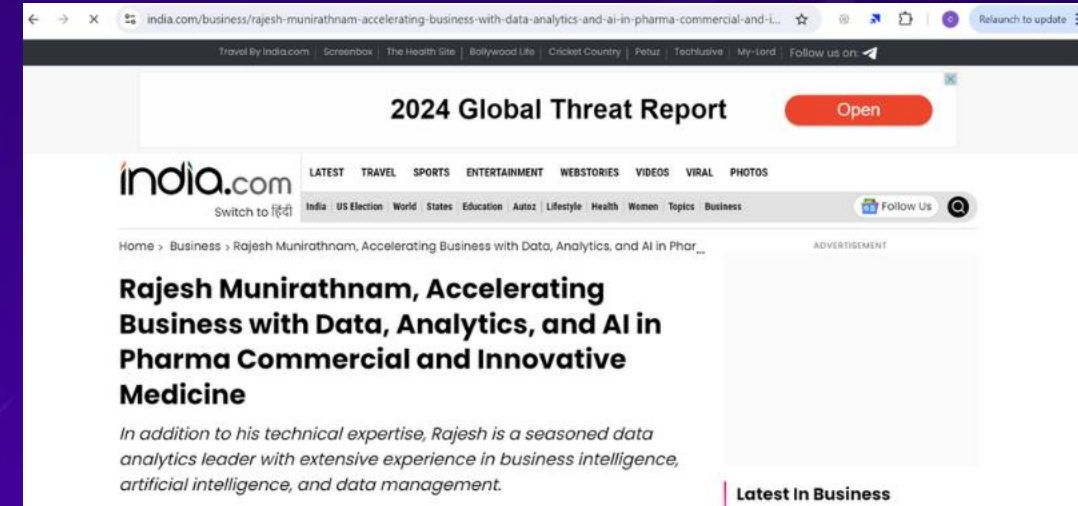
india.com/business/rajesh-munirathnam-accelerating-business-with-data-analytics-and-ai-in-pharma-commercial-and-i...

Relaunch to update

Travel By India.com | Screenbox | The Health Site | Bollywood Life | Cricket Country | Petuz | Techlusive | My-Lord | Follow us on:

2024 Global Threat Report

Open

india.com

Switch to हिंदी

LATEST TRAVEL SPORTS ENTERTAINMENT WEBSTORIES VIDEOS VIRAL PHOTOS

India | US Election | World | States | Education | Autoz | Lifestyle | Health | Women | Topics | Business

Follow Us

Home › Business › Rajesh Munirathnam, Accelerating Business with Data, Analytics, and AI in Phar...

ADVERTISEMENT

Rajesh Munirathnam, Accelerating Business with Data, Analytics, and AI in Pharma Commercial and Innovative Medicine

In addition to his technical expertise, Rajesh is a seasoned data analytics leader with extensive experience in business intelligence, artificial intelligence, and data management.

Latest In Business